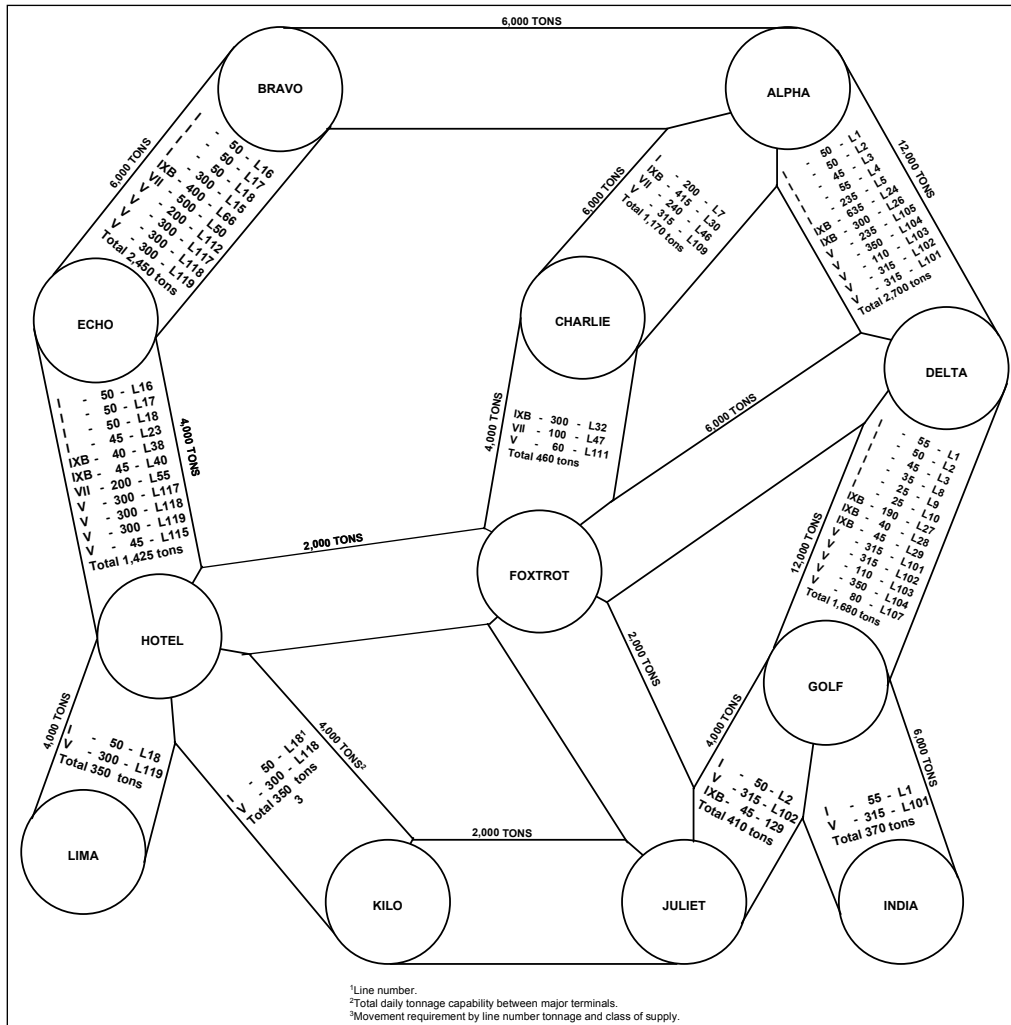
6,000 TONS

BRAVO

ALPHA

6,000 TONS

I - 50 - L16
I - 50 - L17
I - 50 - L18
IXB - 300 - L18
VII - 400 - L15
V - 500 - L66
V - 200 - L50
V - 300 - L112
V - 300 - L117
V - 300 - L118
V - 300 - L119
Total 2,450 tons

6,000 TONS

I - 200 - L7
IXB - 415 - L30
VII - 240 - L46
V - 315 - L109
Total 1,170 tons

12,000 TONS

I - 50 - L1
I - 50 - L2
I - 45 - L3
I - 55 - L4
I - 235 - L5
I - 635 - L24
IXB - 300 - L26
IXB - 235 - L105
V - 350 - L104
V - 110 - L103
V - 315 - L102
V - 315 - L101
Total 2,700 tons

ECHO

CHARLIE

DELTA

I - 50 - L16
I - 50 - L17
I - 50 - L18
I - 45 - L23
IXB - 40 - L38
IXB - 45 - L40
VII - 200 - L55
V - 300 - L117
V - 300 - L118
V - 300 - L119
V - 45 - L115
Total 1,425 tons

4,000 TONS

4,000 TONS

IXB - 300 - L32
VII - 100 - L47
V - 60 - L111
Total 460 tons

6,000 TONS

I - 55 - L1
I - 50 - L2
I - 45 - L3
I - 35 - L8
I - 25 - L9
IXB - 25 - L10
IXB - 190 - L27
IXB - 40 - L28
V - 45 - L29
V - 315 - L101
V - 315 - L102
V - 110 - L103
V - 350 - L104
V - 80 - L107
Total 1,680 tons

12,000 TONS

2,000 TONS

FOXTROT

HOTEL

2,000 TONS

GOLF

4,000 TONS

I - 50 - L18
V - 300 - L119
Total 350 tons

I - 50 - L18$^1$
V - 300 - L118
Total 350 tons
3

4,000 TONS$^2$

4,000 TONS

I - 50 - L2
V - 315 - L102
IXB - 45 - 129
Total 410 tons

6,000 TONS

I - 55 - L1
V - 315 - L101
Total 370 tons

LIMA

2,000 TONS

KILO

JULIET

INDIA

$^1$Line number.
$^2$Total daily tonnage capability between major terminals.
$^3$Movement requirement by line number tonnage and class of supply.